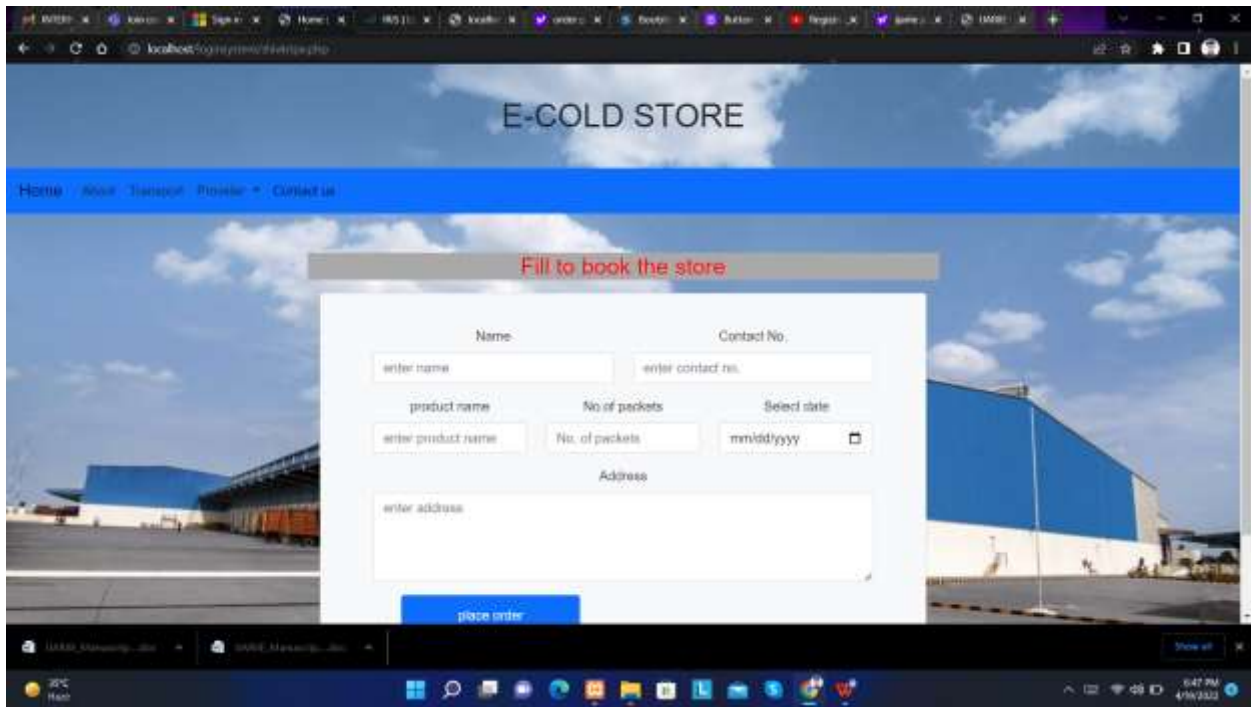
localhost

E-COLD STORE

Home About Transport Provider Contact us

Fill to book the store

Name

enter name

Contact No.

enter contact no.

product name

enter product name

No of packets

No. of packets

Select date

mm/dd/yyyy

Address

enter address

place order

Show all

35°C
Haze

6:47 PM
4/16/2022